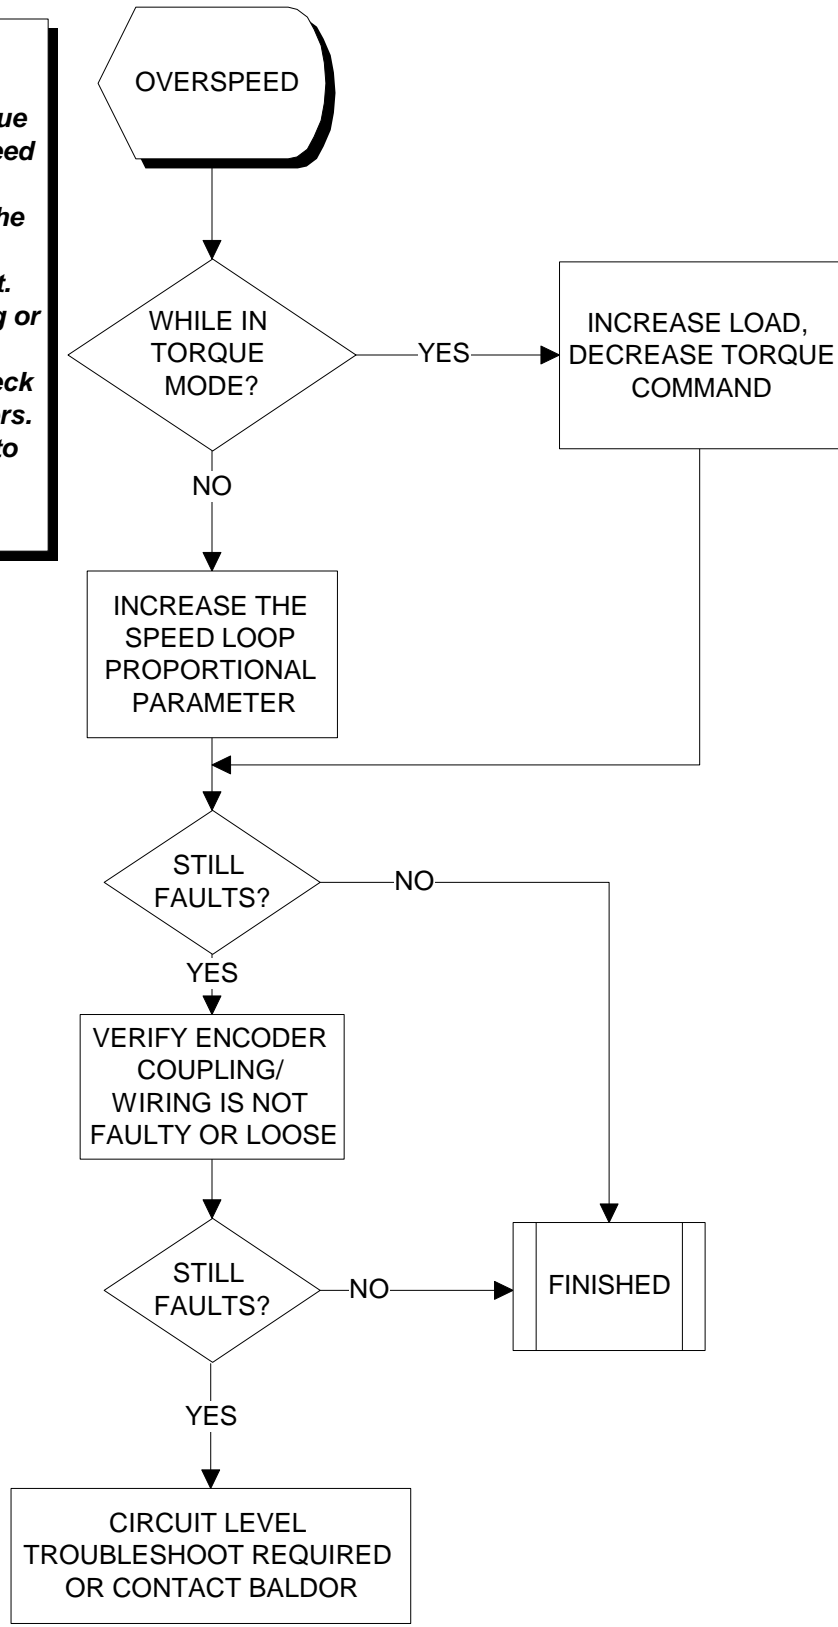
ue
eed
he
t.
g or
eck
rs.
to

OVERSPEED

WHILE IN TORQUE MODE?

YES

INCREASE LOAD, DECREASE TORQUE COMMAND

NO

INCREASE THE SPEED LOOP PROPORTIONAL PARAMETER

STILL FAULTS?

NO

YES

VERIFY ENCODER COUPLING/ WIRING IS NOT FAULTY OR LOOSE

STILL FAULTS?

NO

FINISHED

YES

CIRCUIT LEVEL TROUBLESHOOT REQUIRED OR CONTACT BALDOR